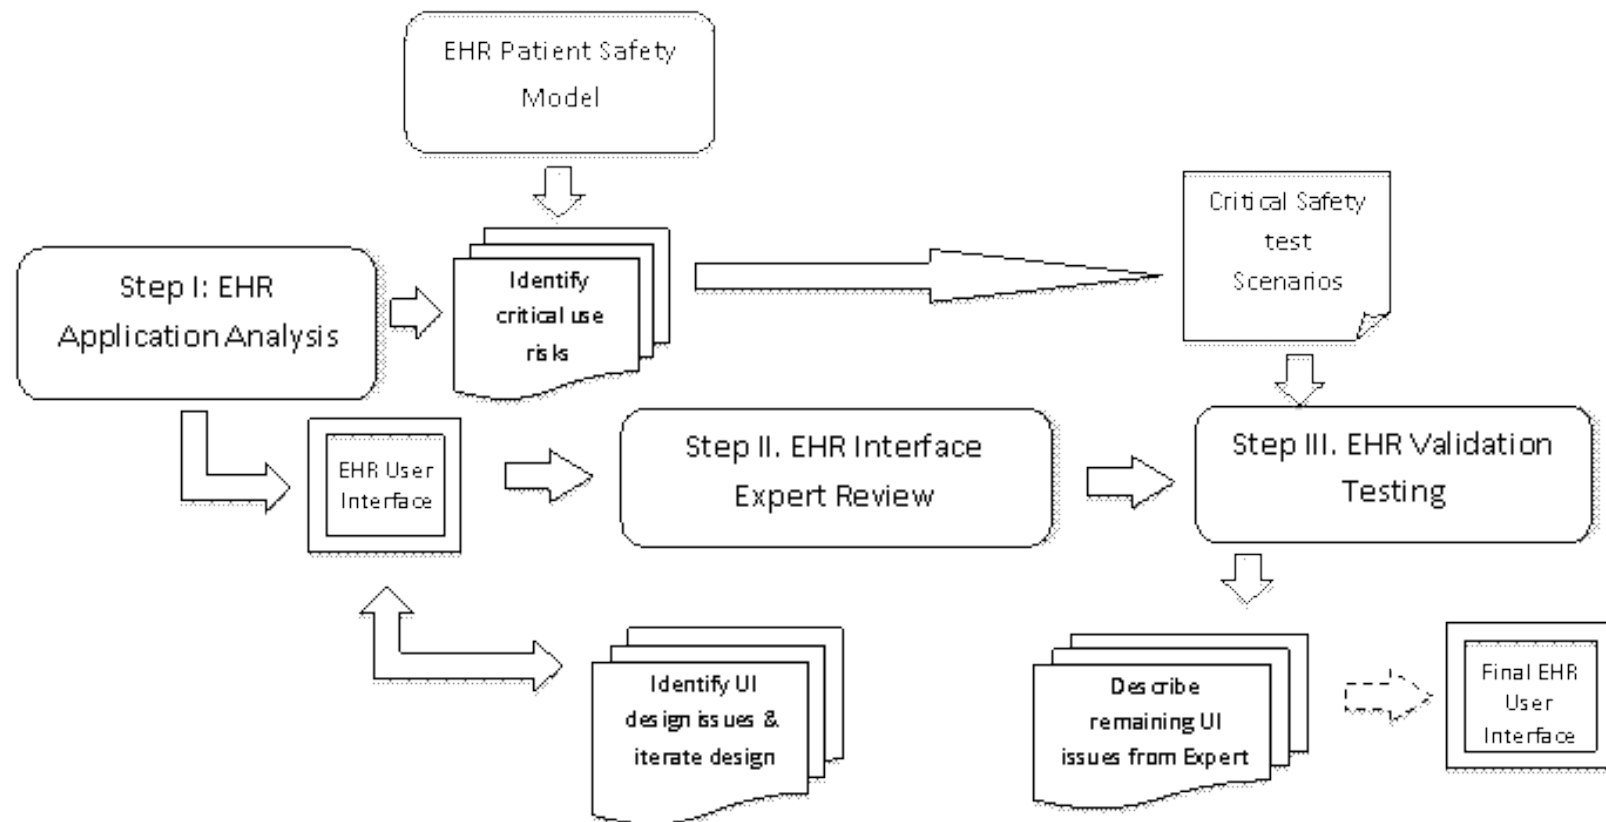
EHR Patient Safety Model

Step I: EHR Application Analysis

Identify critical use risks

Critical Safety test Scenarios

EHR User Interface

Step II. EHR Interface Expert Review

Step III. EHR Validation Testing

Identify UI design issues & iterate design

Describe remaining UI issues from Expert

Final EHR User Interface